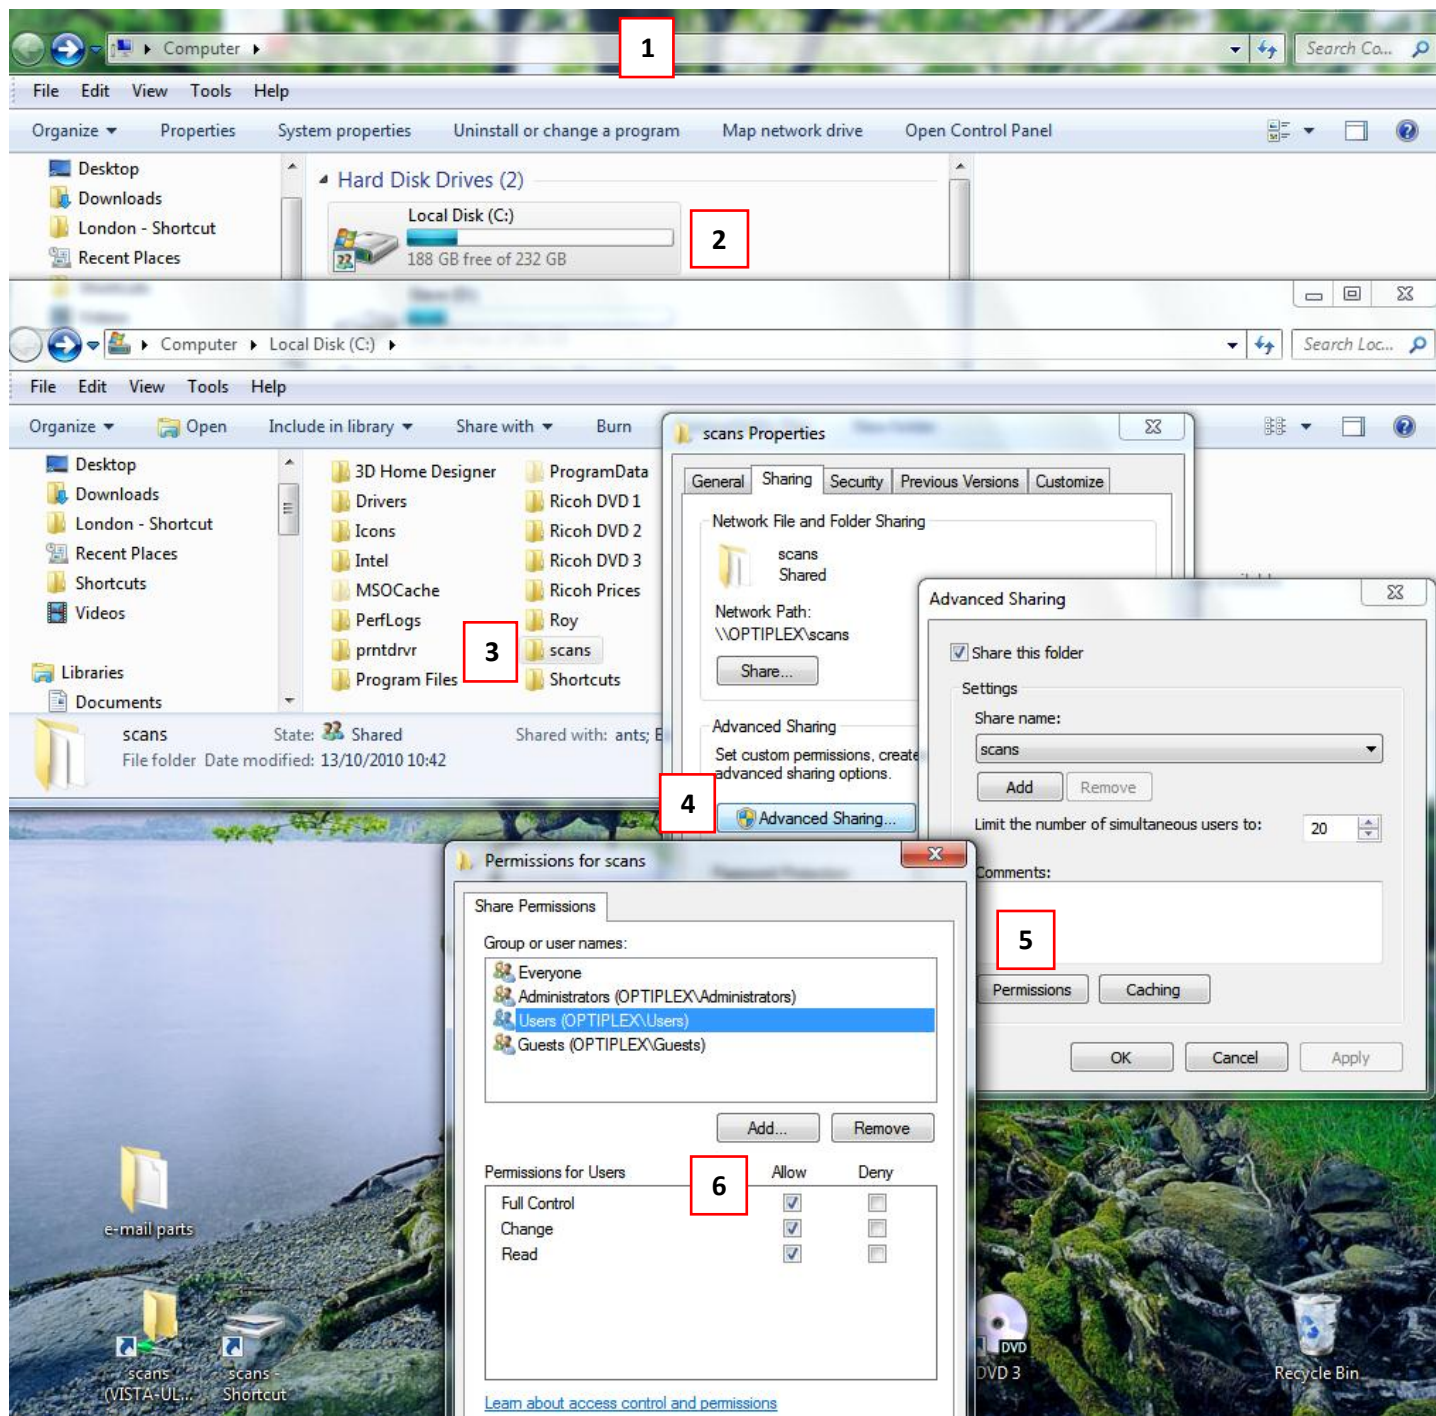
Computer
1
Search Co...
File Edit View Tools Help
Organize Properties System properties Uninstall or change a program Map network drive Open Control Panel
Desktop
Downloads
London - Shortcut
Recent Places
Hard Disk Drives (2)
Local Disk (C:)
188 GB free of 232 GB
2
Computer Local Disk (C:)
Search Loc...
File Edit View Tools Help
Organize Open Include in library Share with Burn
Desktop
Downloads
London - Shortcut
Recent Places
Shortcuts
Videos
Libraries
Documents
3D Home Designer
Drivers
Icons
Intel
MSOCache
PerfLogs
prntdrvr
Program Files
ProgramData
Ricoh DVD 1
Ricoh DVD 2
Ricoh DVD 3
Ricoh Prices
Roy
scans
Shortcuts
3
scans State: Shared Shared with: ants; E
File folder Date modified: 13/10/2010 10:42
scans Properties
General Sharing Security Previous Versions Customize
Network File and Folder Sharing
scans
Shared
Network Path:
\\OPTIPLEX\scans
Share...
Advanced Sharing
Set custom permissions, create advanced sharing options.
4
Advanced Sharing...
Advanced Sharing
Share this folder
Settings
Share name:
scans
Add Remove
Limit the number of simultaneous users to: 20
Comments:
5
Permissions Caching
OK Cancel Apply
Permissions for scans
Share Permissions
Group or user names:
Everyone
Administrators (OPTIPLEX\Administrators)
Users (OPTIPLEX\Users)
Guests (OPTIPLEX\Guests)
Add... Remove
Permissions for Users
6
Allow Deny
Full Control
Change
Read
Learn about access control and permissions
e-mail parts
scans (VISTA-UL...
scans - Shortcut
DVD
DVD 3
Recycle Bin